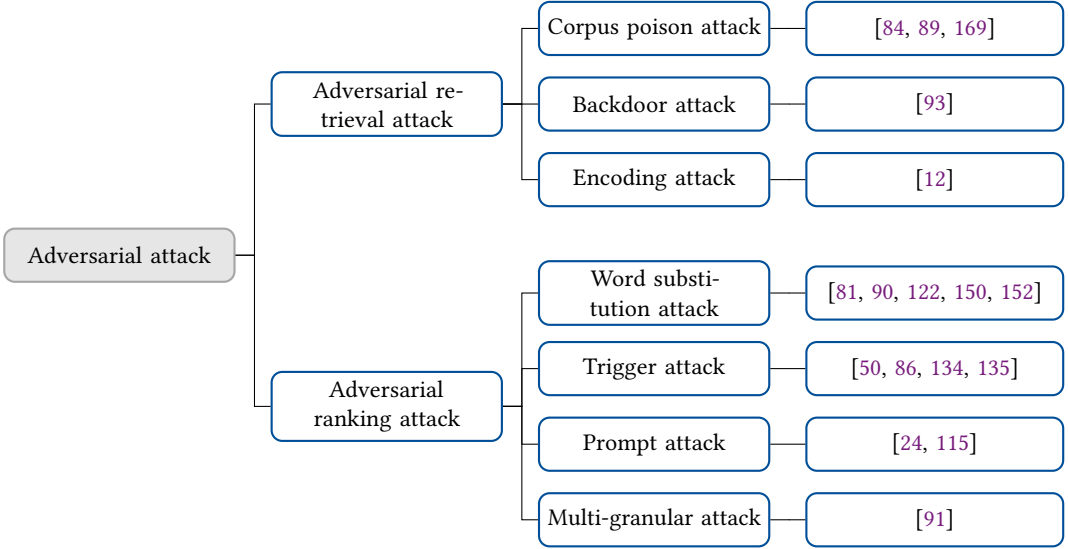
Adversarial attack

Adversarial retrieval attack

Corpus poison attack
[84, 89, 169]

Backdoor attack
[93]

Encoding attack
[12]

Adversarial ranking attack

Word substitution attack
[81, 90, 122, 150, 152]

Trigger attack
[50, 86, 134, 135]

Prompt attack
[24, 115]

Multi-granular attack
[91]